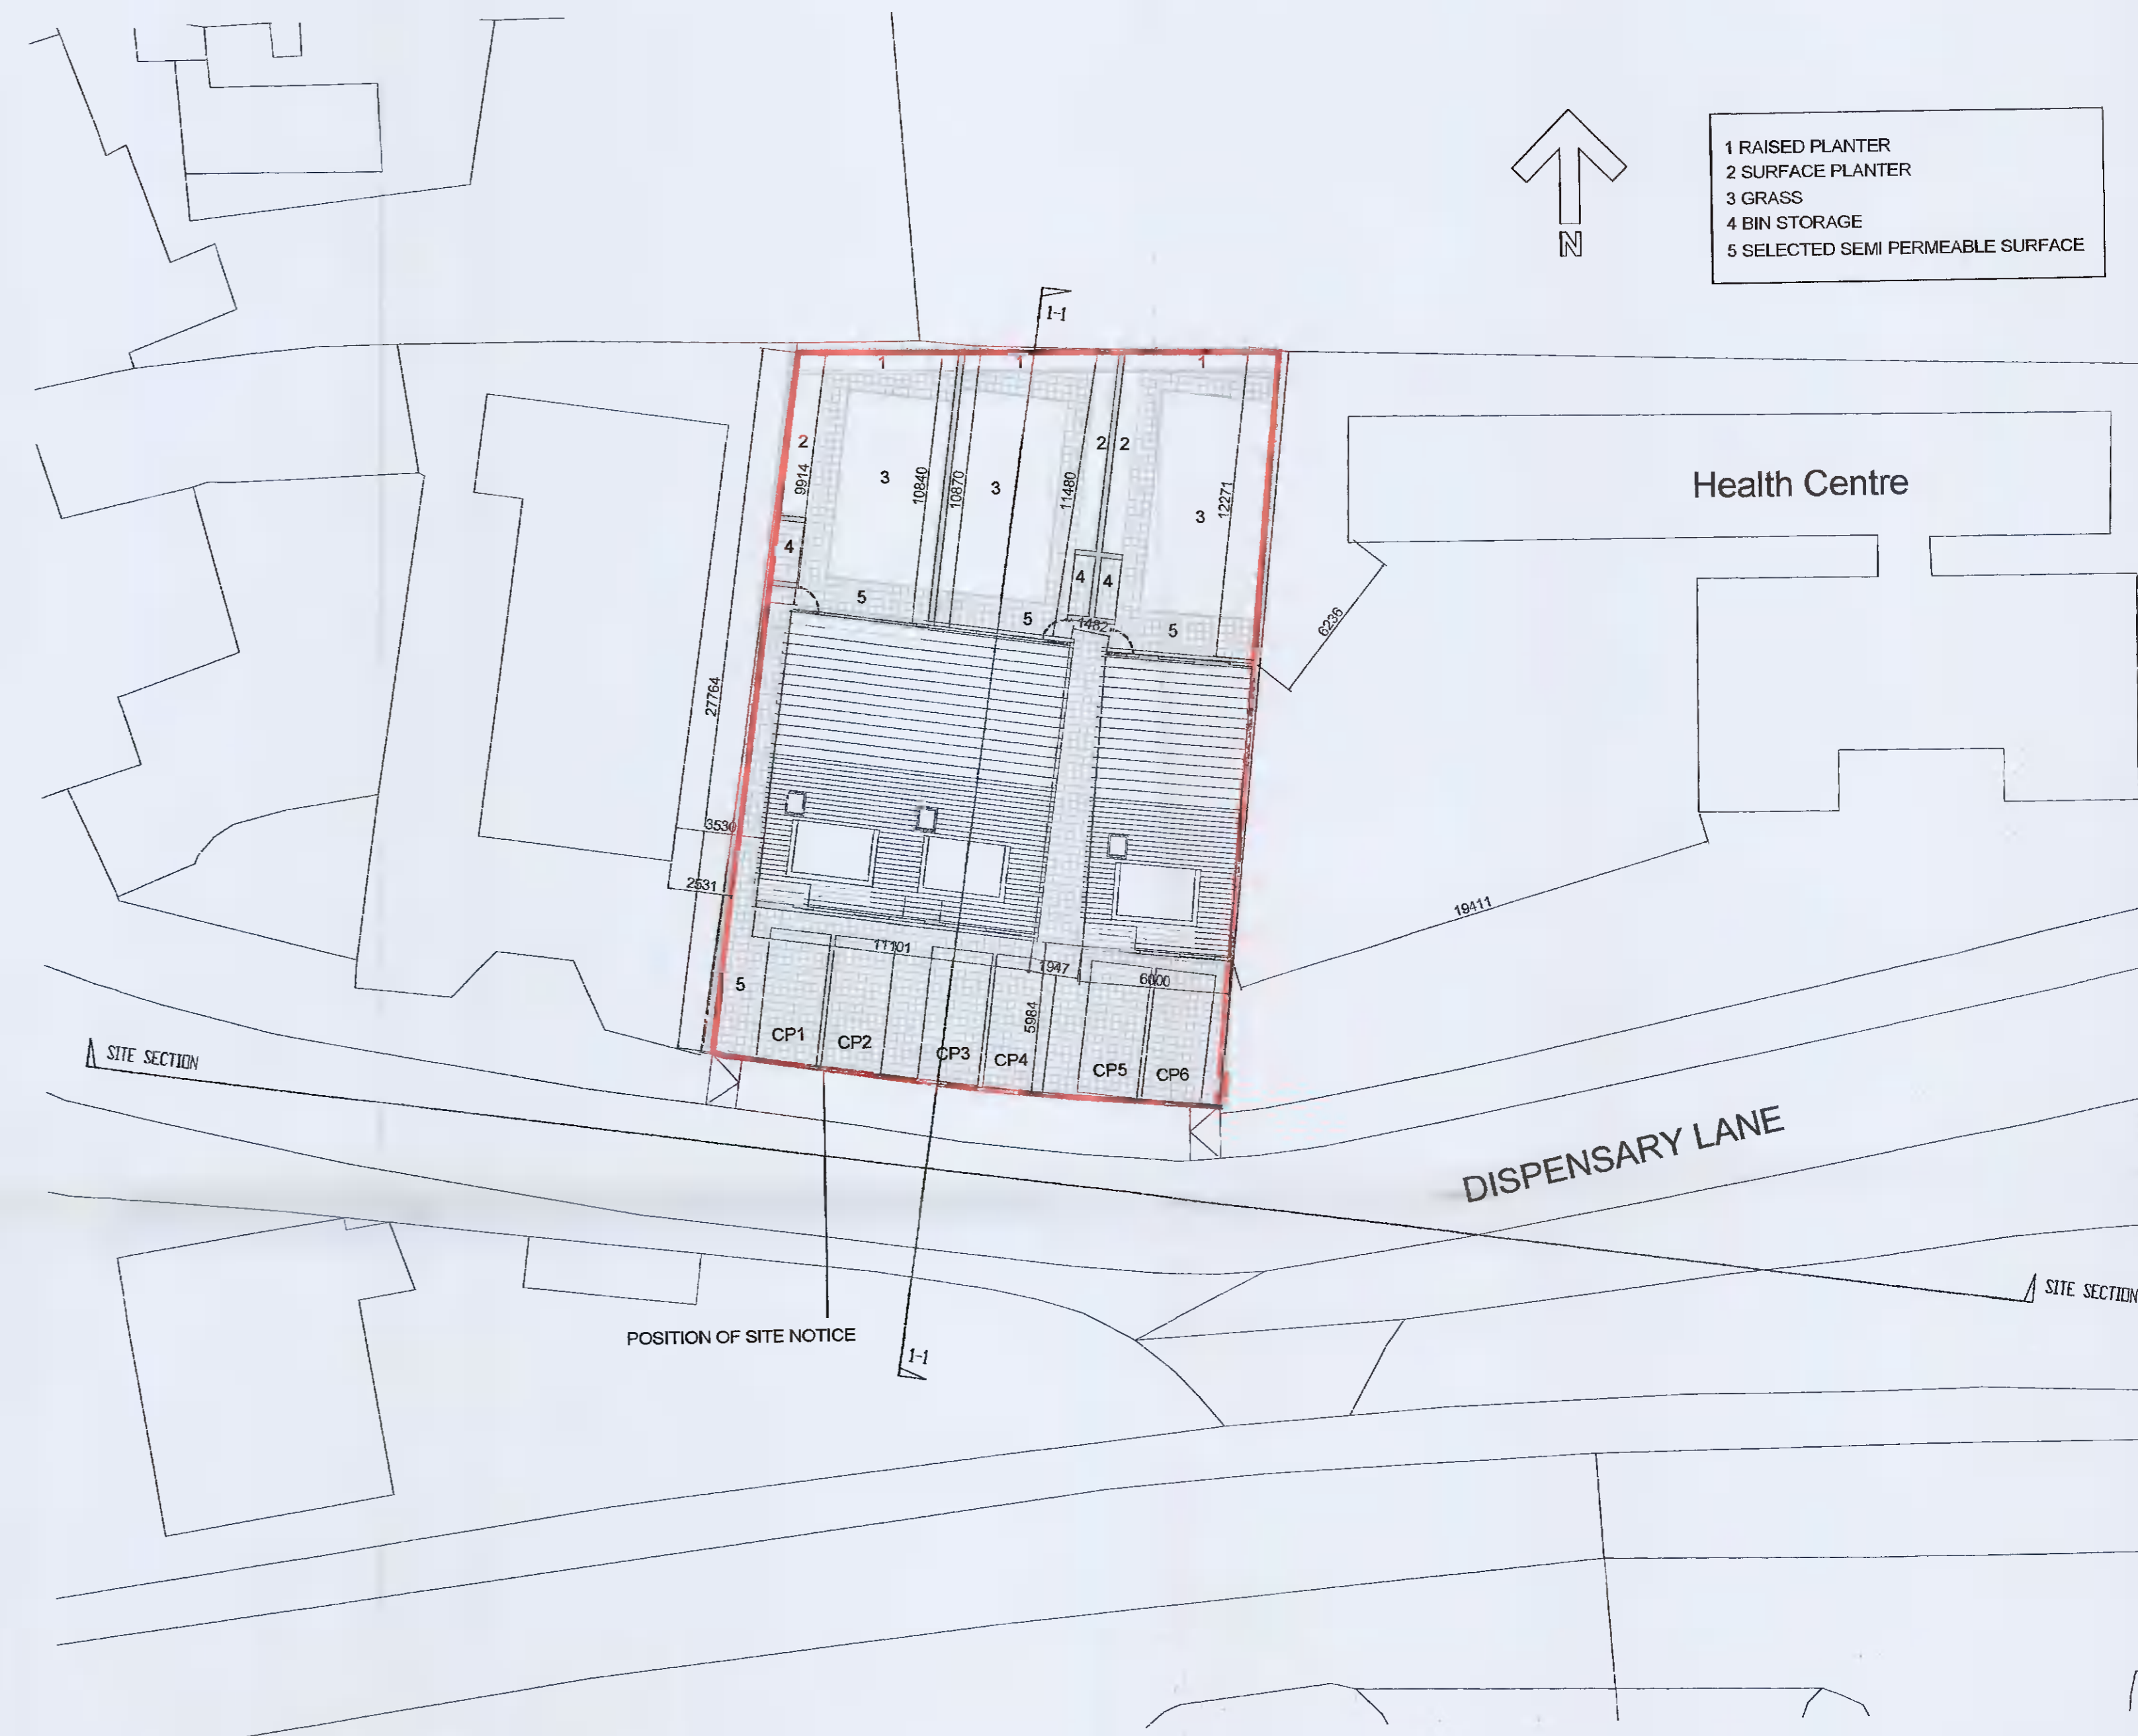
N

1 RAISED PLANTER
2 SURFACE PLANTER
3 GRASS
4 BIN STORAGE
5 SELECTED SEMI PERMEABLE SURFACE

1-1

1
1
1

2
2 2

9914
3
10840
10870
3
11480
3
12271

Health Centre

4
4 4

5
5
1482
5

6236

27764

3530
2531

19411

11101
1947
6000

5
5984

CP1
CP2
CP3
CP4
CP5
CP6

SITE SECTION

DISPENSARY LANE

SITE SECTION

POSITION OF SITE NOTICE

1-1